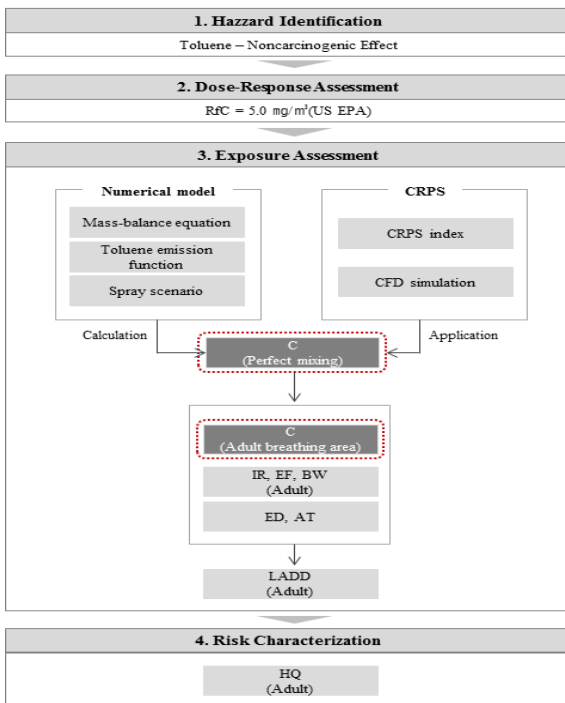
1. Hazard Identification

Toluene – Noncarcinogenic Effect

2. Dose-Response Assessment

RfC = 5.0 mg/m³(US EPA)

3. Exposure Assessment

Numerical model

Mass-balance equation

Toluene emission function

Spray scenario

CRPS

CRPS index

CFD simulation

Calculation

Application

C
(Perfect mixing)

C
(Adult breathing area)

IR, EF, BW
(Adult)

ED, AT

LADD
(Adult)

4. Risk Characterization

HQ
(Adult)